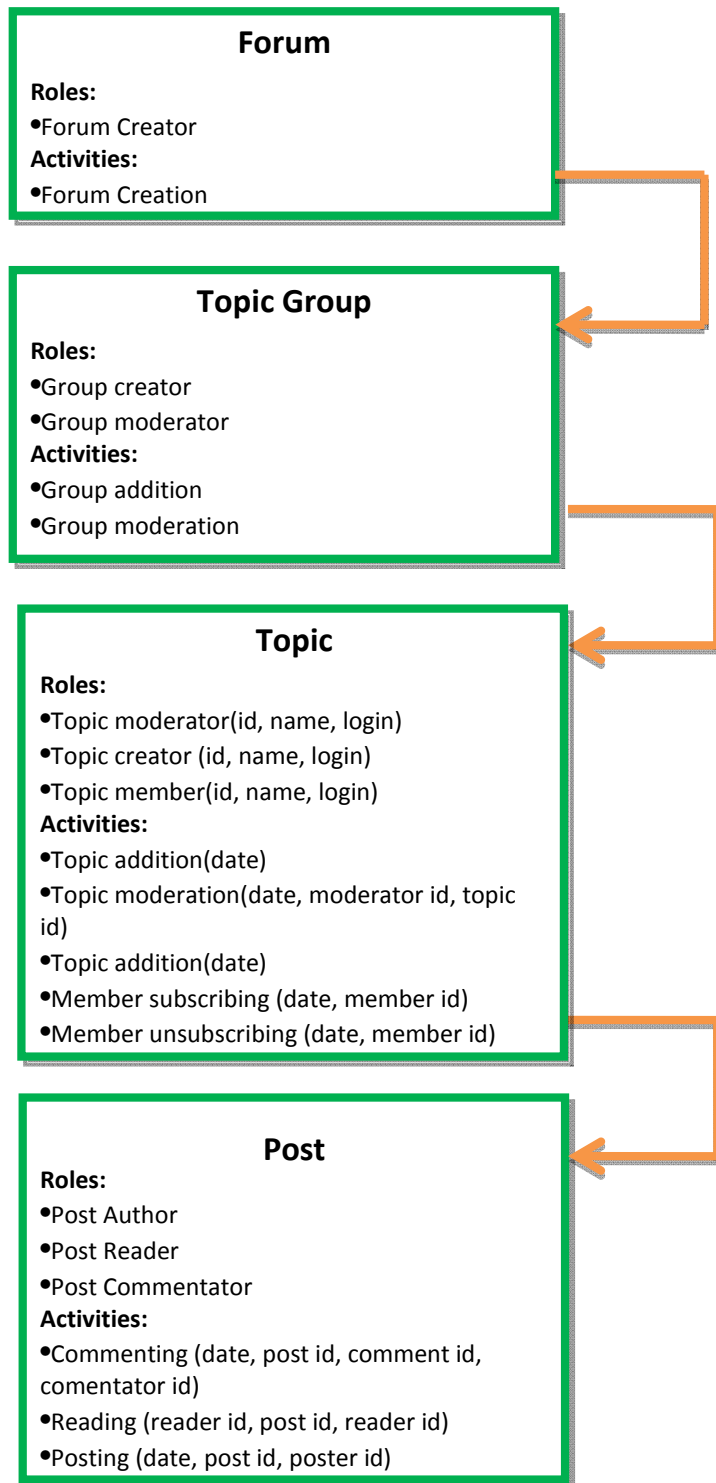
Forum

Roles:
•Forum Creator
Activities:
•Forum Creation

Topic Group

Roles:
•Group creator
•Group moderator
Activities:
•Group addition
•Group moderation

Topic

Roles:
•Topic moderator(id, name, login)
•Topic creator (id, name, login)
•Topic member(id, name, login)
Activities:
•Topic addition(date)
•Topic moderation(date, moderator id, topic id)
•Topic addition(date)
•Member subscribing (date, member id)
•Member unsubscribing (date, member id)

Post

Roles:
•Post Author
•Post Reader
•Post Commentator
Activities:
•Commenting (date, post id, comment id, comentator id)
•Reading (reader id, post id, reader id)
•Posting (date, post id, poster id)